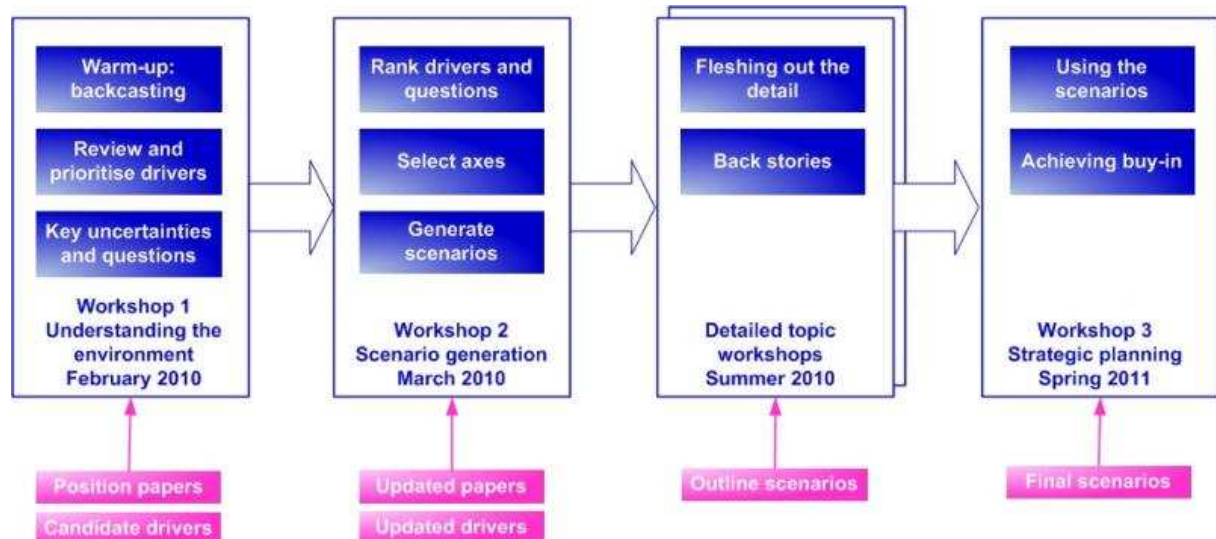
Warm-up: backcasting

Review and prioritise drivers

Key uncertainties and questions

Workshop 1
Understanding the environment
February 2010

Position papers

Candidate drivers

Rank drivers and questions

Select axes

Generate scenarios

Workshop 2
Scenario generation
March 2010

Updated papers

Updated drivers

Fleshing out the detail

Back stories

Detailed topic workshops
Summer 2010

Outline scenarios

Using the scenarios

Achieving buy-in

Workshop 3
Strategic planning
Spring 2011

Final scenarios